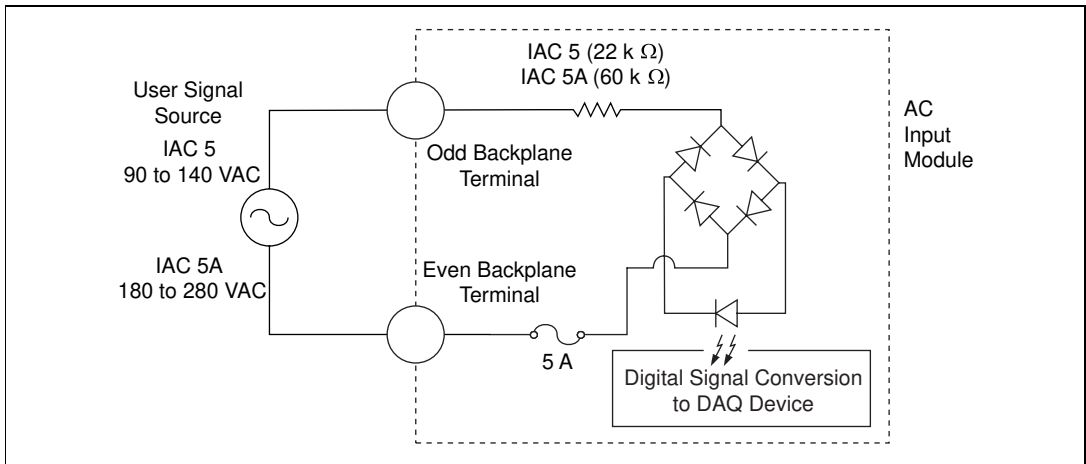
User Signal Source

IAC 5
90 to 140 VAC

IAC 5A
180 to 280 VAC

IAC 5 (22 k $\Omega$)
IAC 5A (60 k $\Omega$)

Odd Backplane Terminal

Even Backplane Terminal

5 A

AC Input Module

Digital Signal Conversion to DAQ Device